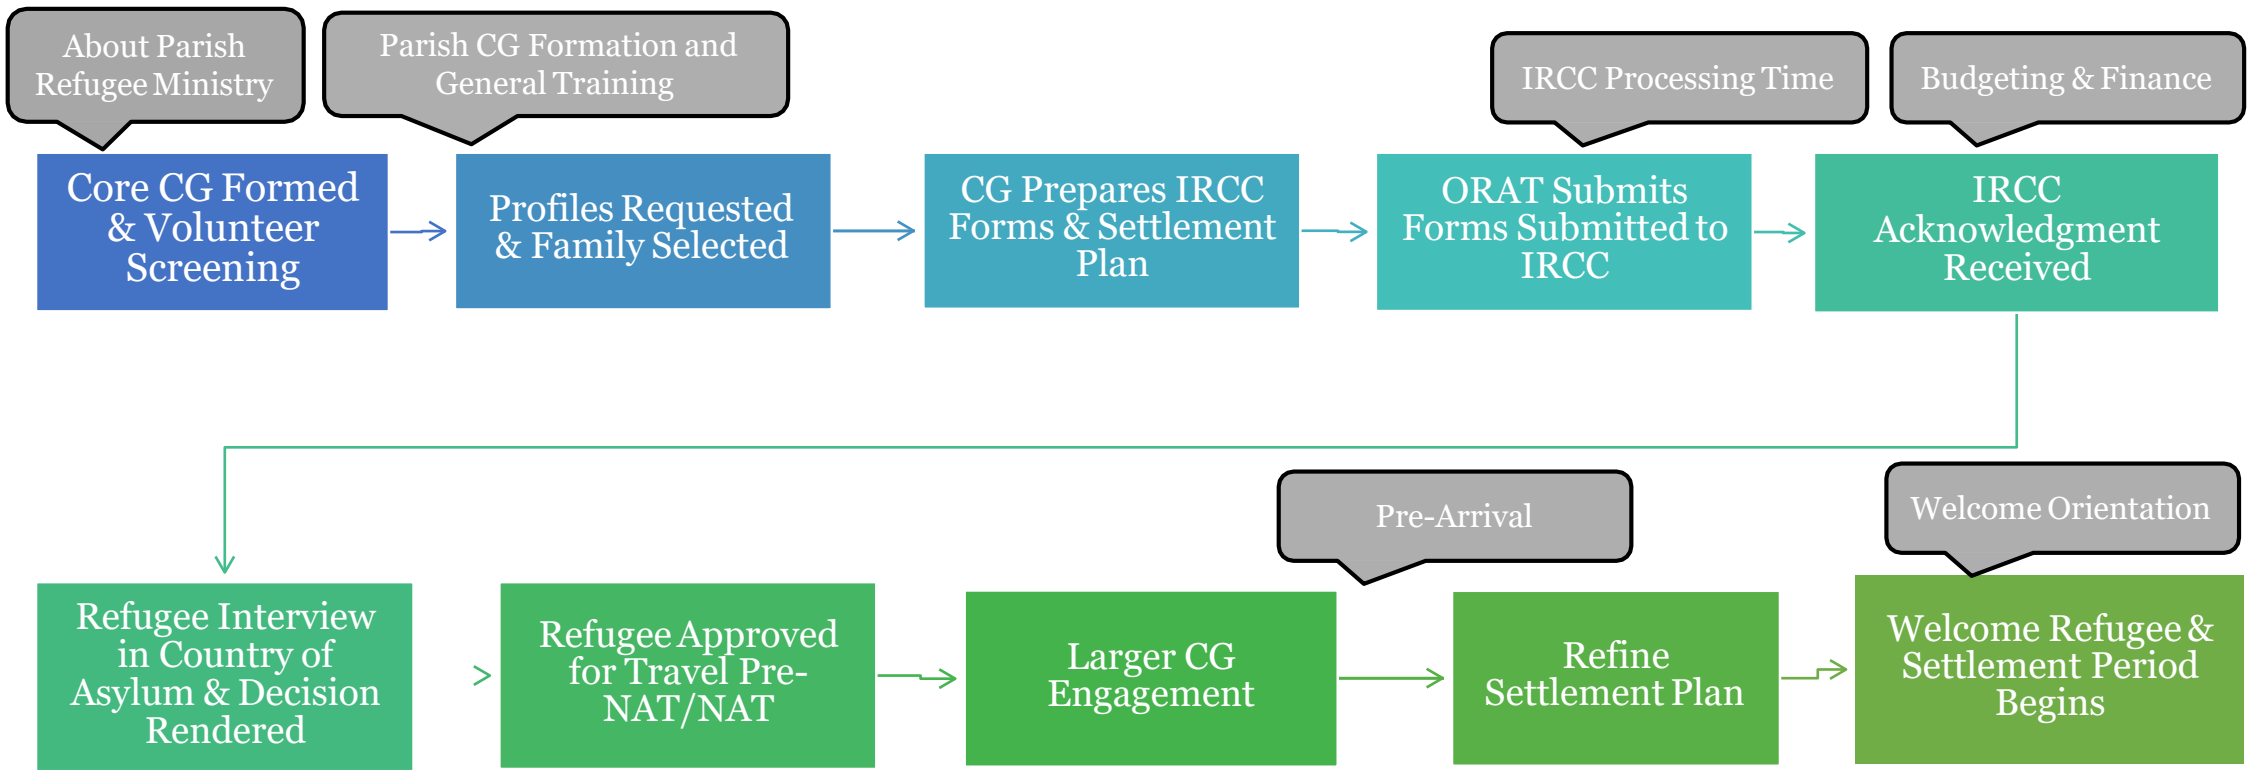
About Parish Refugee Ministry

Parish CG Formation and General Training

IRCC Processing Time

Budgeting & Finance

Core CG Formed & Volunteer Screening

Profiles Requested & Family Selected

CG Prepares IRCC Forms & Settlement Plan

ORAT Submits Forms Submitted to IRCC

IRCC Acknowledgment Received

Pre-Arrival

Welcome Orientation

Refugee Interview in Country of Asylum & Decision Rendered

Refugee Approved for Travel Pre-NAT/NAT

Larger CG Engagement

Refine Settlement Plan

Welcome Refugee & Settlement Period Begins